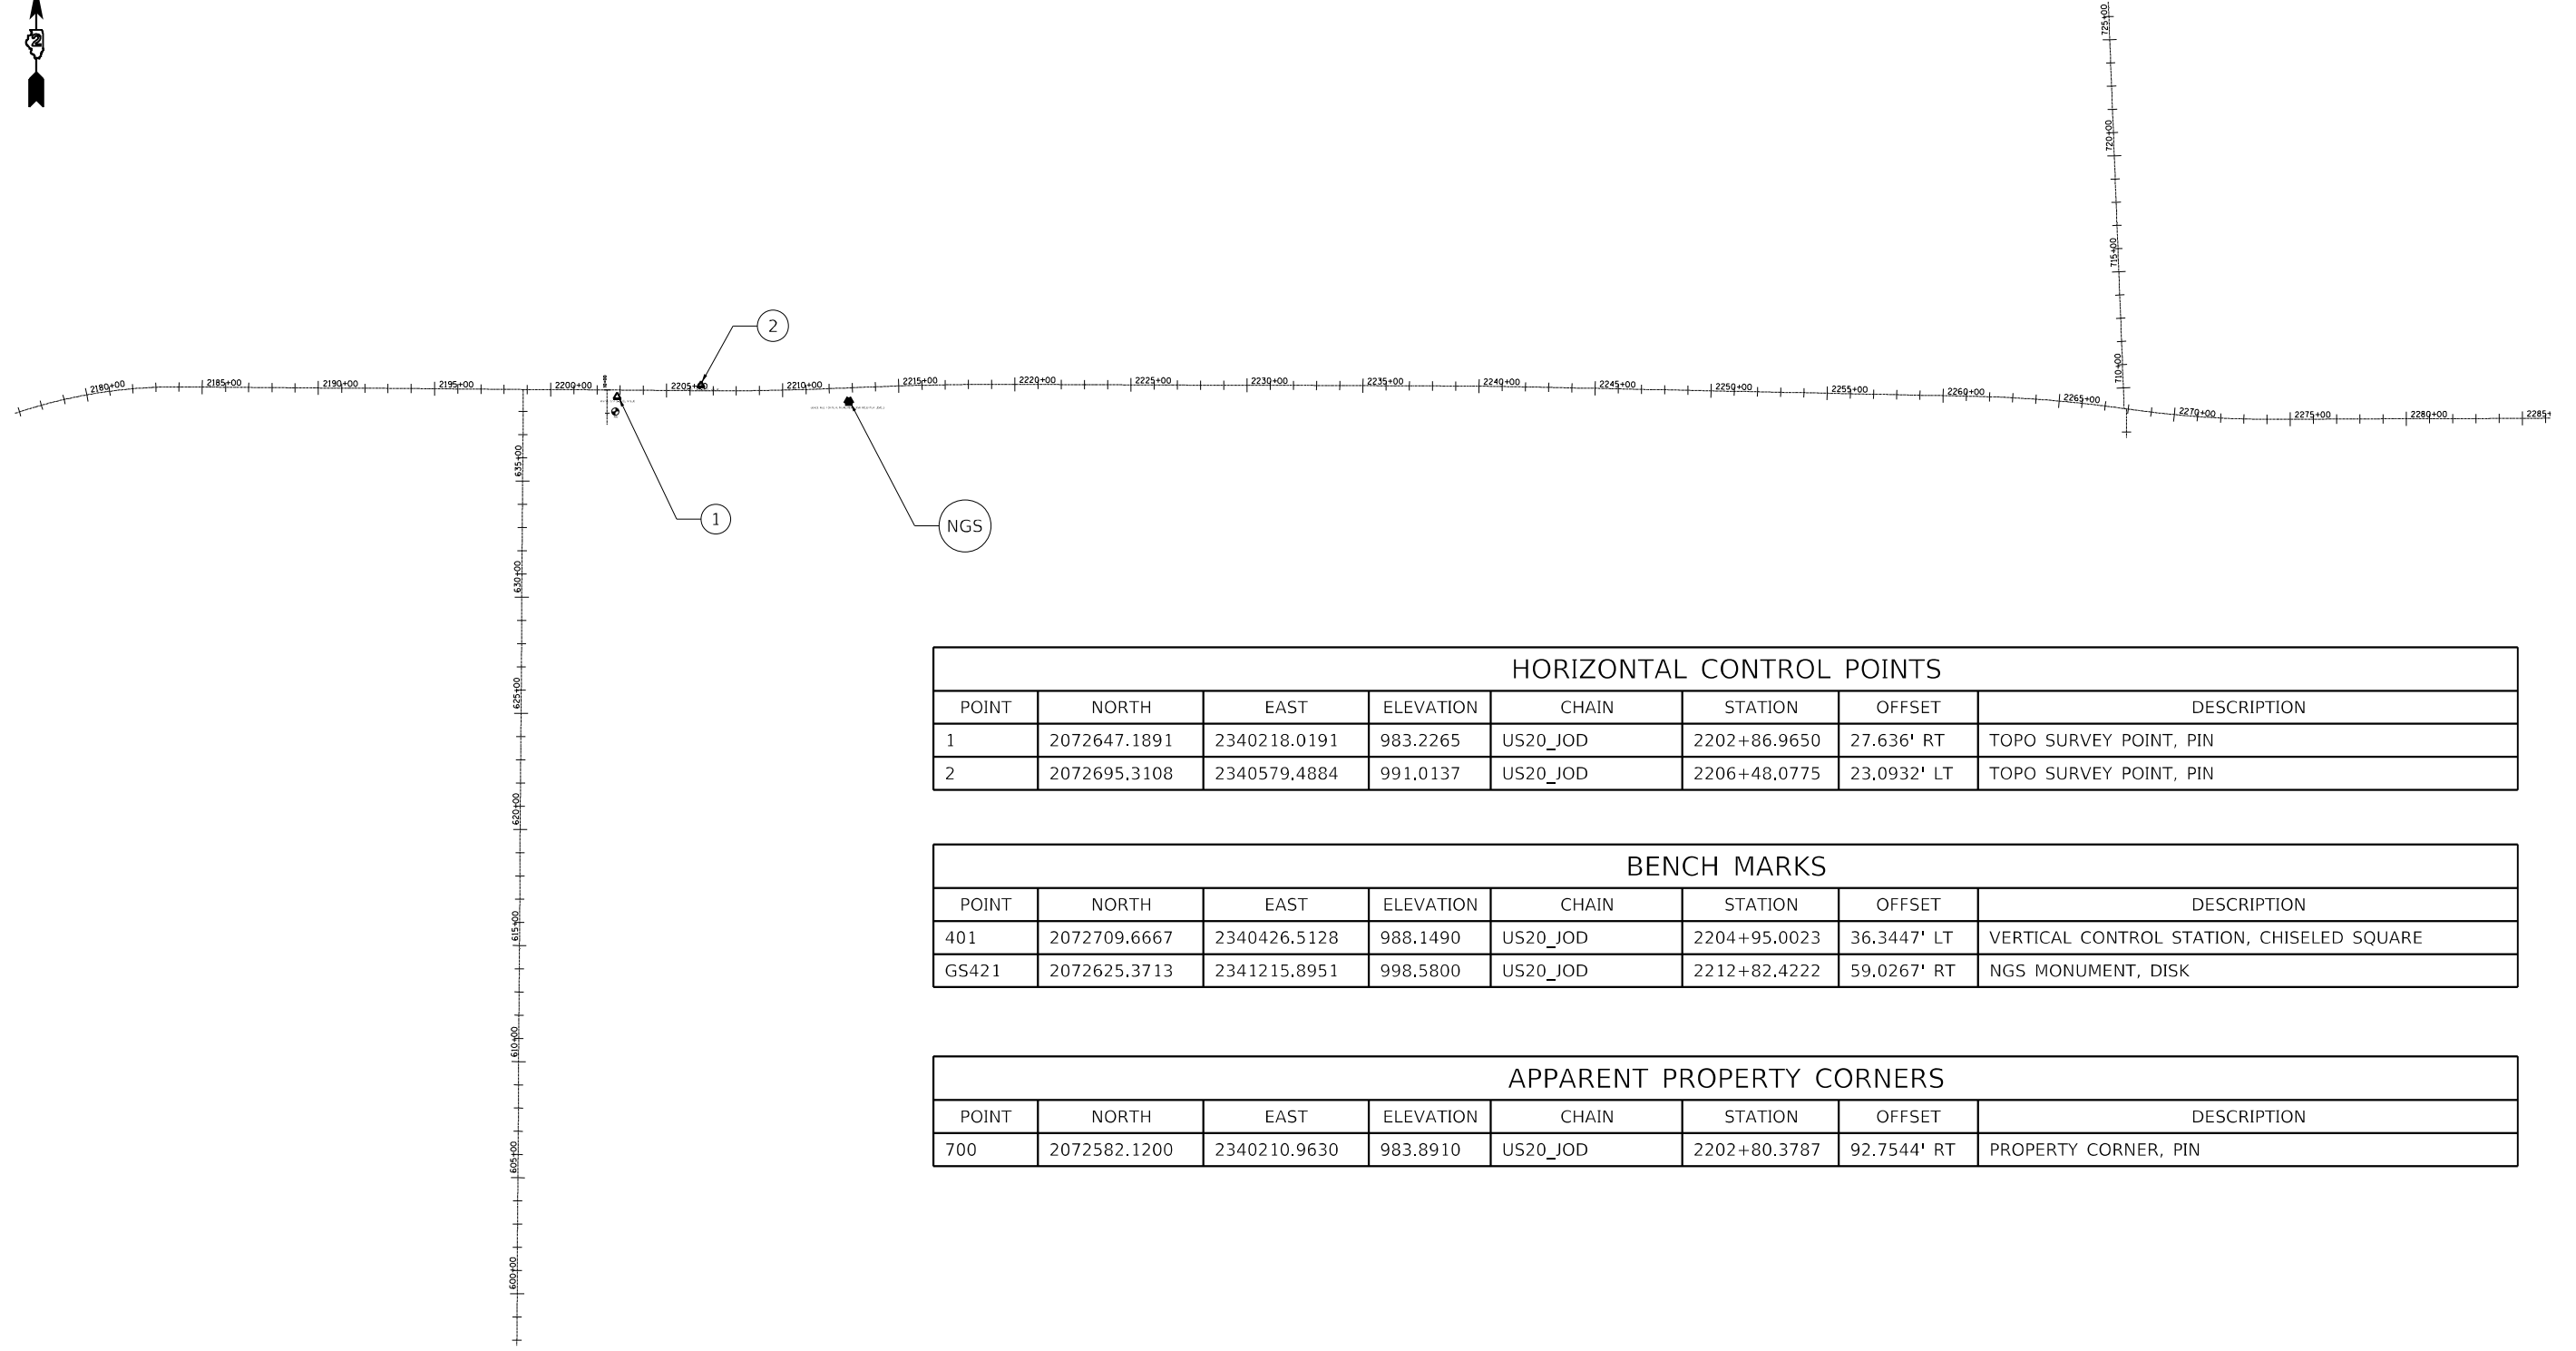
2180+00 2185+00 2190+00 2195+00 2200+00 2205+00 2210+00 2215+00 2220+00 2225+00 2230+00 2235+00 2240+00 2245+00 2250+00 2255+00 2260+00 2265+00 2270+00 2275+00 2280+00 2285+

725+00 720+00 715+00 710+00

635+00 630+00 625+00 620+00 615+00 610+00 605+00 600+00

2

1

NGS

HORIZONTAL CONTROL POINTS

| POINT | NORTH | EAST | ELEVATION | CHAIN | STATION | OFFSET | DESCRIPTION |
|---|---|---|---|---|---|---|---|
| 1 | 2072647.1891 | 2340218.0191 | 983.2265 | US20_JOD | 2202+86.9650 | 27.636' RT | TOPO SURVEY POINT, PIN |
| 2 | 2072695.3108 | 2340579.4884 | 991.0137 | US20_JOD | 2206+48.0775 | 23.0932' LT | TOPO SURVEY POINT, PIN |

BENCH MARKS

| POINT | NORTH | EAST | ELEVATION | CHAIN | STATION | OFFSET | DESCRIPTION |
|---|---|---|---|---|---|---|---|
| 401 | 2072709.6667 | 2340426.5128 | 988.1490 | US20_JOD | 2204+95.0023 | 36.3447' LT | VERTICAL CONTROL STATION, CHISELED SQUARE |
| GS421 | 2072625.3713 | 2341215.8951 | 998.5800 | US20_JOD | 2212+82.4222 | 59.0267' RT | NGS MONUMENT, DISK |

APPARENT PROPERTY CORNERS

| POINT | NORTH | EAST | ELEVATION | CHAIN | STATION | OFFSET | DESCRIPTION |
|---|---|---|---|---|---|---|---|
| 700 | 2072582.1200 | 2340210.9630 | 983.8910 | US20_JOD | 2202+80.3787 | 92.7544' RT | PROPERTY CORNER, PIN |